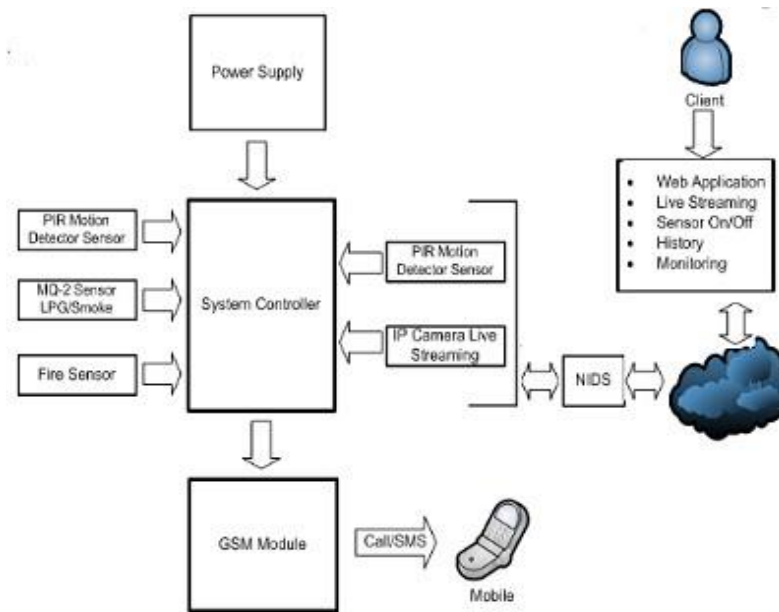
Power Supply

Client

- Web Application
- Live Streaming
- Sensor On/Off
- History
- Monitoring

PIR Motion Detector Sensor

MQ-2 Sensor LPG/Smoke

Fire Sensor

System Controller

PIR Motion Detector Sensor

IP Camera Live Streaming

NIDS

GSM Module

Call/SMS

Mobile